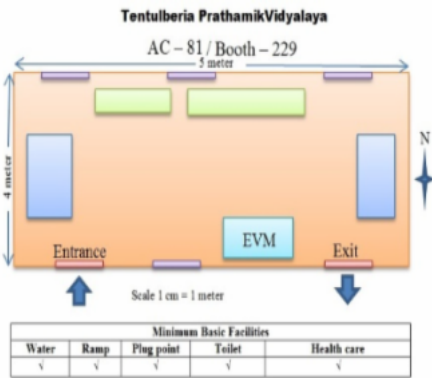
Tentulberia PrathamikVidyalaya

AC – 81 / Booth – 229

5 meter

4 meter

N

EVM

Entrance

Exit

Scale 1 cm = 1 meter

| Minimum Basic Facilities | | | | |
|---|---|---|---|---|
| Water | Ramp | Plug point | Toilet | Health care |
| √ | √ | √ | √ | √ |